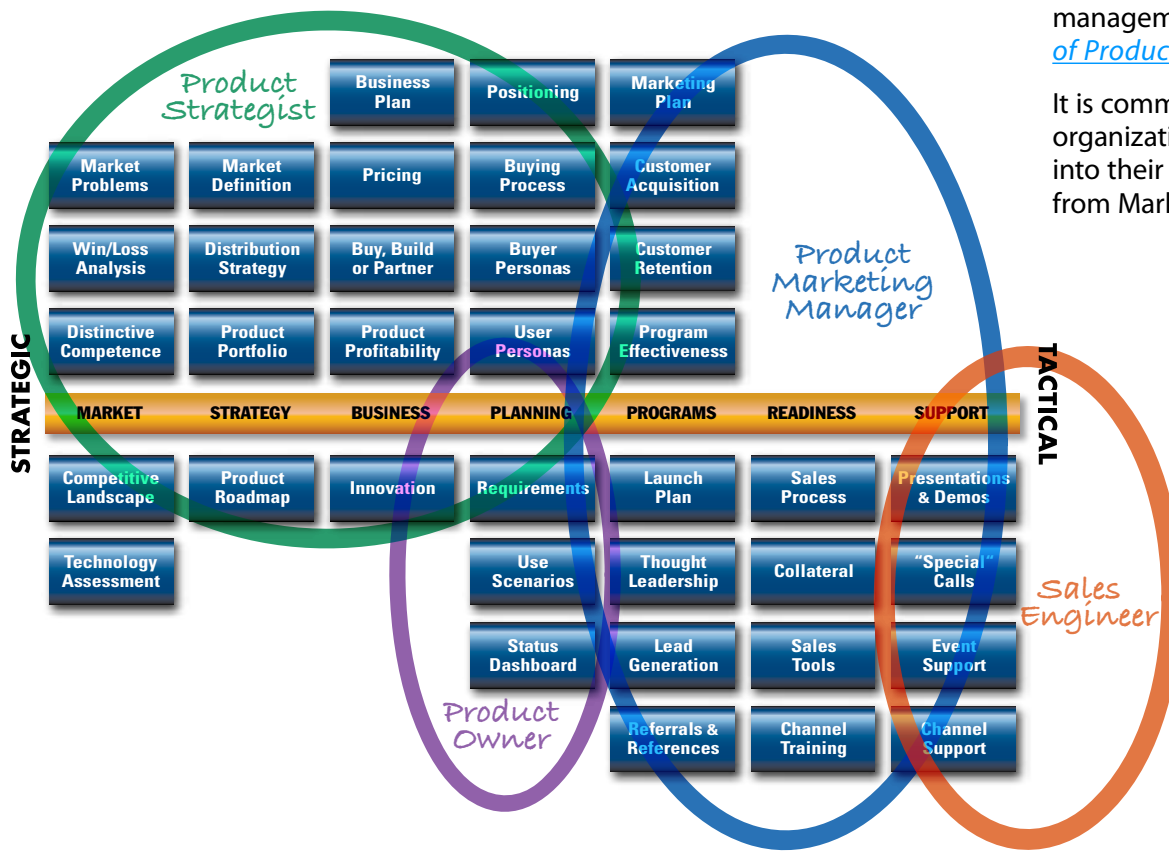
managem
of Produc

It is comm
organizati
into their
from Marl

Product Strategist

Business Plan

Positioning

Marketing Plan

Market Problems

Market Definition

Pricing

Buying Process

Customer Acquisition

Win/Loss Analysis

Distribution Strategy

Buy, Build or Partner

Buyer Personas

Customer Retention

Product Marketing Manager

Distinctive Competence

Product Portfolio

Product Profitability

User Personas

Program Effectiveness

STRATEGIC

TACTICAL

MARKET

STRATEGY

BUSINESS

PLANNING

PROGRAMS

READINESS

SUPPORT

Competitive Landscape

Product Roadmap

Innovation

Requirements

Launch Plan

Sales Process

Presentations & Demos

Technology Assessment

Use Scenarios

Thought Leadership

Collateral

"Special" Calls

Sales Engineer

Status Dashboard

Lead Generation

Sales Tools

Event Support

Product Owner

Referrals & References

Channel Training

Channel Support